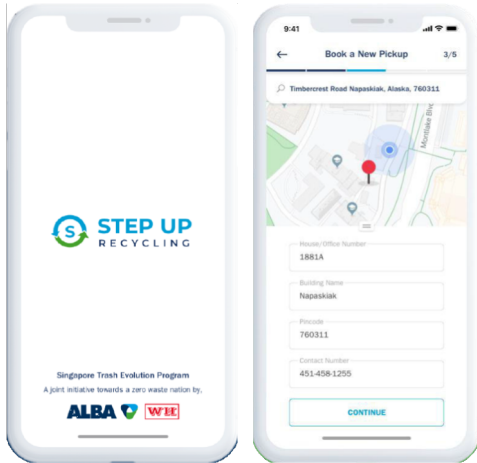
S STEP UP
RECYCLING

Singapore Trash Evolution Program

A joint initiative towards a zero waste nation by,

ALBA WEE

9:41

← Book a New Pickup 3/5

Timbercrest Road Napaskiak, Alaska, 760311

Montlake Blvd

House/Office Number
1881A

Building Name
Napaskiak

Pincode
760311

Contact Number
451-458-1255

CONTINUE